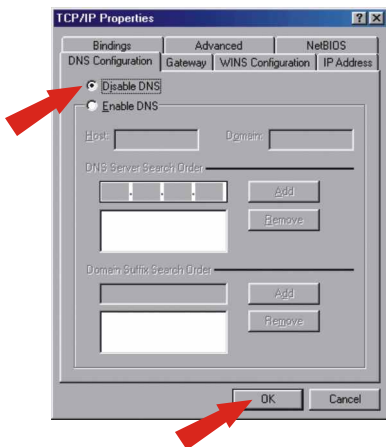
TCP/IP Properties

? X

Bindings
Advanced
NetBIOS
DNS Configuration
Gateway
WINS Configuration
IP Address

Disable DNS

Enable DNS

Host:
Domain:

DNS Server Search Order

Add

Remove

Domain Suffix Search Order

Add

Remove

OK
Cancel